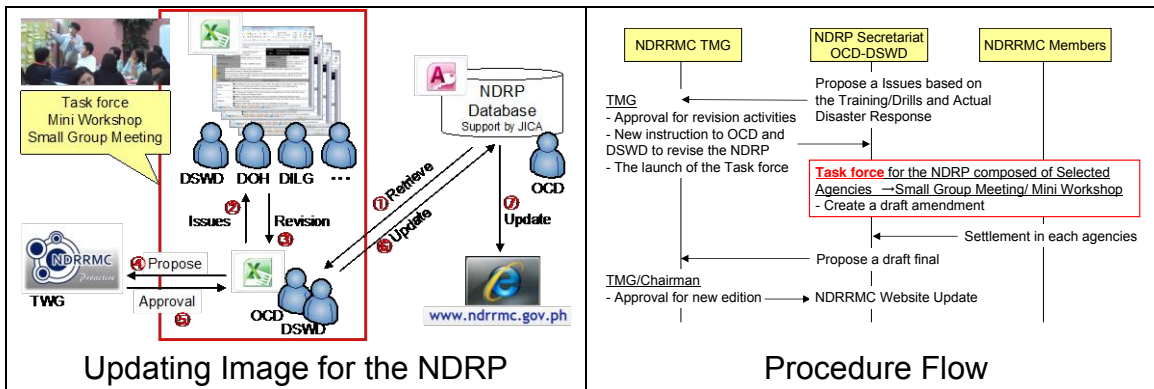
Task force
Mini Workshop
Small Group Meeting

DSWD DOH DILG ...

NDRP Database
Support by JICA

OCD

Issues ② Revision ③

① Retrieve

⑥ Update

⑦ Update

NDRRMC

TWG

④ Propose

Approval ⑤

OCD DSWD

www.ndrrmc.gov.ph

Updating Image for the NDRP

NDRRMC TMG

NDRP Secretariat OCD-DSWD

NDRRMC Members

Propose a Issues based on the Training/Drills and Actual Disaster Response

TMG
- Approval for revision activities
- New instruction to OCD and DSWD to revise the NDRP
- The launch of the Task force

Task force for the NDRP composed of Selected Agencies →Small Group Meeting/ Mini Workshop
- Create a draft amendment

Settlement in each agencies

Propose a draft final

TMG/Chairman
- Approval for new edition → NDRRMC Website Update

Procedure Flow